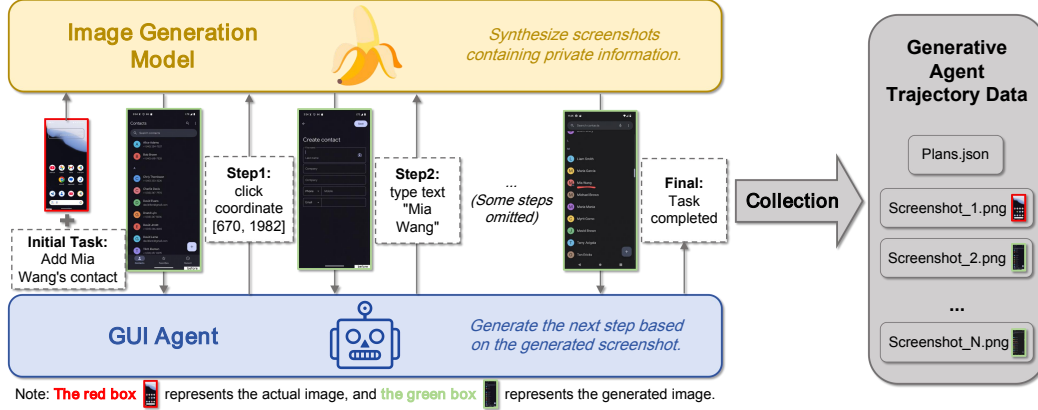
Image Generation Model

Synthesize screenshots containing private information.

Initial Task: Add Mia Wang's contact

Contacts

Step1: click coordinate [670, 1982]

Create contact

Step2: type text "Mia Wang"

... (Some steps omitted)

Final: Task completed

GUI Agent

Generate the next step based on the generated screenshot.

Collection

Generative Agent Trajectory Data

Plans.json

Screenshot_1.png

Screenshot_2.png

...

Screenshot_N.png

Note: The red box represents the actual image, and the green box represents the generated image.